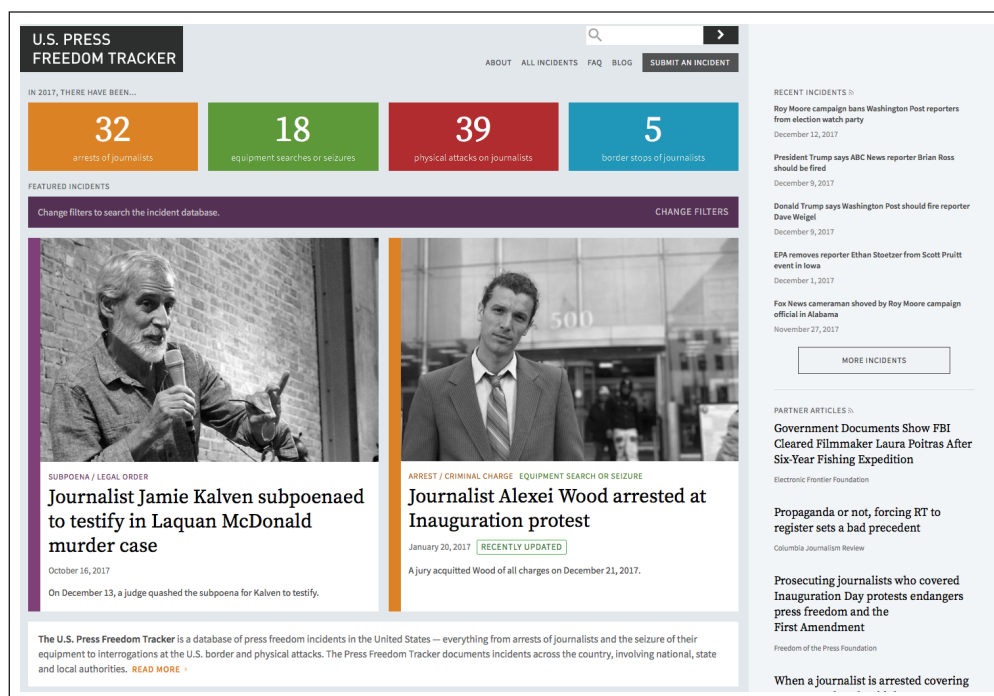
U.S. PRESS FREEDOM TRACKER

ABOUT ALL INCIDENTS FAQ BLOG SUBMIT AN INCIDENT

IN 2017, THERE HAVE BEEN...

32 arrests of journalists

18 equipment searches or seizures

39 physical attacks on journalists

5 border stops of journalists

FEATURED INCIDENTS

Change filters to search the incident database.

CHANGE FILTERS

SUBPOENA / LEGAL ORDER

Journalist Jamie Kalven subpoenaed to testify in Laquan McDonald murder case

October 16, 2017

On December 13, a judge quashed the subpoena for Kalven to testify.

ARREST / CRIMINAL CHARGE EQUIPMENT SEARCH OR SEIZURE

Journalist Alexei Wood arrested at Inauguration protest

January 20, 2017 RECENTLY UPDATED

A jury acquitted Wood of all charges on December 21, 2017.

The U.S. Press Freedom Tracker is a database of press freedom incidents in the United States — everything from arrests of journalists and the seizure of their equipment to interrogations at the U.S. border and physical attacks. The Press Freedom Tracker documents incidents across the country, involving national, state and local authorities. READ MORE ›

RECENT INCIDENTS

Roy Moore campaign bans Washington Post reporters from election watch party

December 12, 2017

President Trump says ABC News reporter Brian Ross should be fired

December 9, 2017

Donald Trump says Washington Post should fire reporter Dave Weigel

December 9, 2017

EPA removes reporter Ethan Stoetzer from Scott Pruitt event in Iowa

December 1, 2017

Fox News cameraman shoved by Roy Moore campaign official in Alabama

November 27, 2017

MORE INCIDENTS

PARTNER ARTICLES

Government Documents Show FBI Cleared Filmmaker Laura Poitras After Six-Year Fishing Expedition

Electronic Frontier Foundation

Propaganda or not, forcing RT to register sets a bad precedent

Columbia Journalism Review

Prosecuting journalists who covered Inauguration Day protests endangers press freedom and the First Amendment

Freedom of the Press Foundation

When a journalist is arrested covering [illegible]